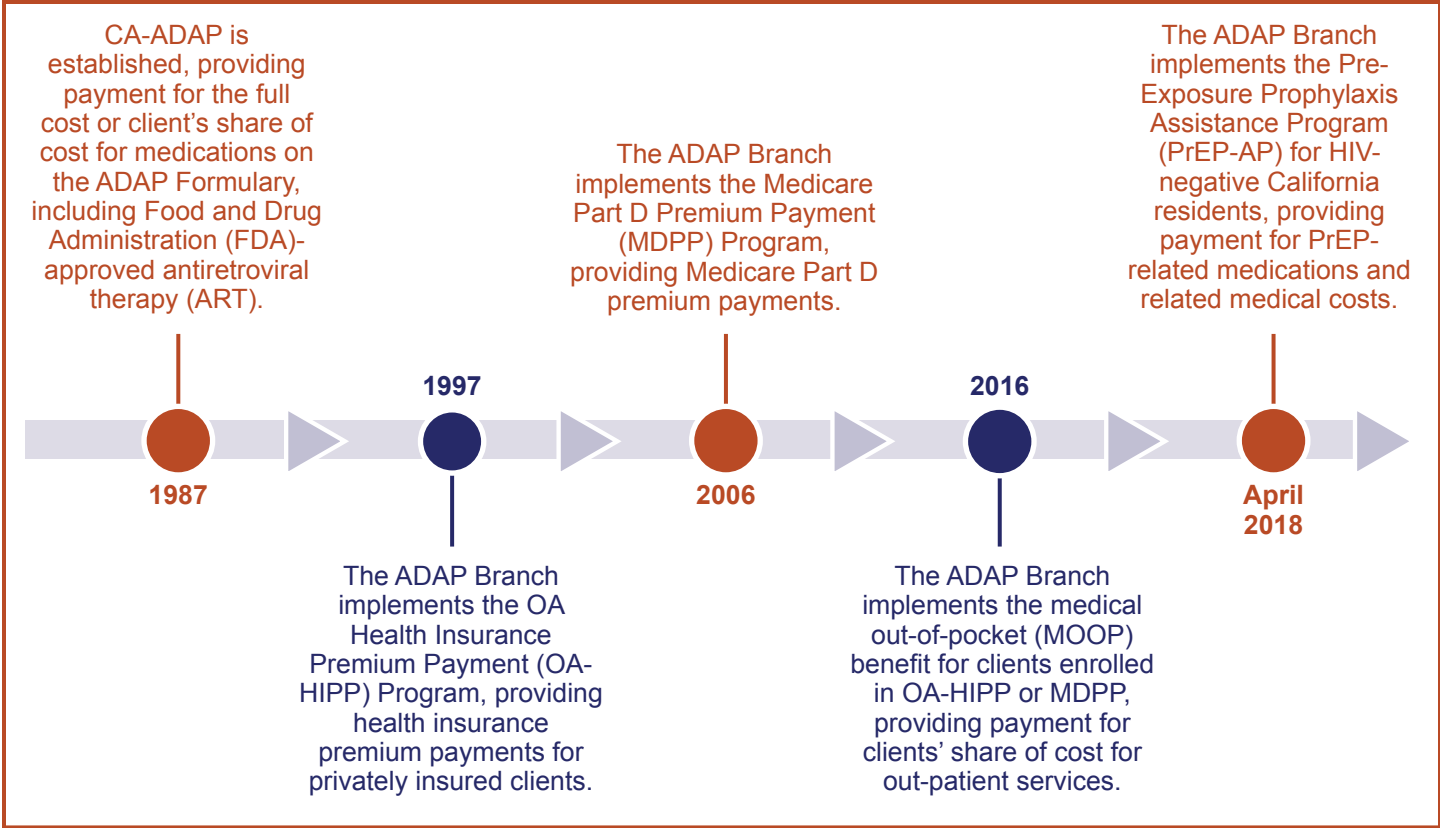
CA-ADAP is established, providing payment for the full cost or client's share of cost for medications on the ADAP Formulary, including Food and Drug Administration (FDA)-approved antiretroviral therapy (ART).

1987

1997

The ADAP Branch implements the OA Health Insurance Premium Payment (OA-HIPP) Program, providing health insurance premium payments for privately insured clients.

The ADAP Branch implements the Medicare Part D Premium Payment (MDPP) Program, providing Medicare Part D premium payments.

2006

2016

The ADAP Branch implements the medical out-of-pocket (MOOP) benefit for clients enrolled in OA-HIPP or MDPP, providing payment for clients' share of cost for out-patient services.

The ADAP Branch implements the Pre-Exposure Prophylaxis Assistance Program (PrEP-AP) for HIV-negative California residents, providing payment for PrEP-related medications and related medical costs.

April 2018